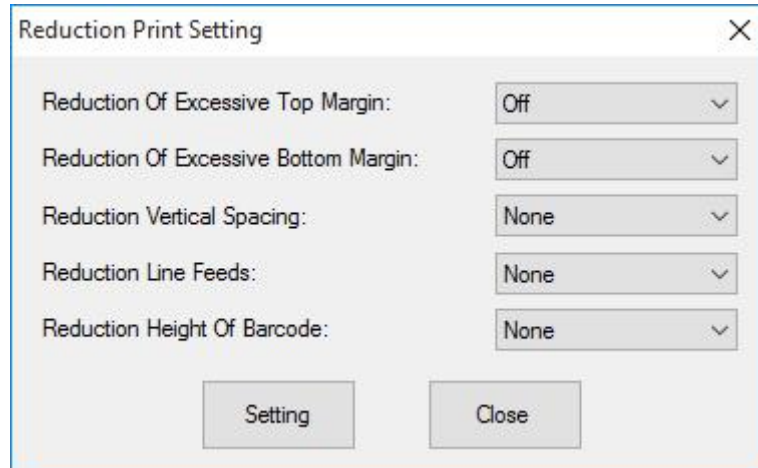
Reduction Print Setting

×

Reduction Of Excessive Top Margin: Off

Reduction Of Excessive Bottom Margin: Off

Reduction Vertical Spacing: None

Reduction Line Feeds: None

Reduction Height Of Barcode: None

Setting

Close